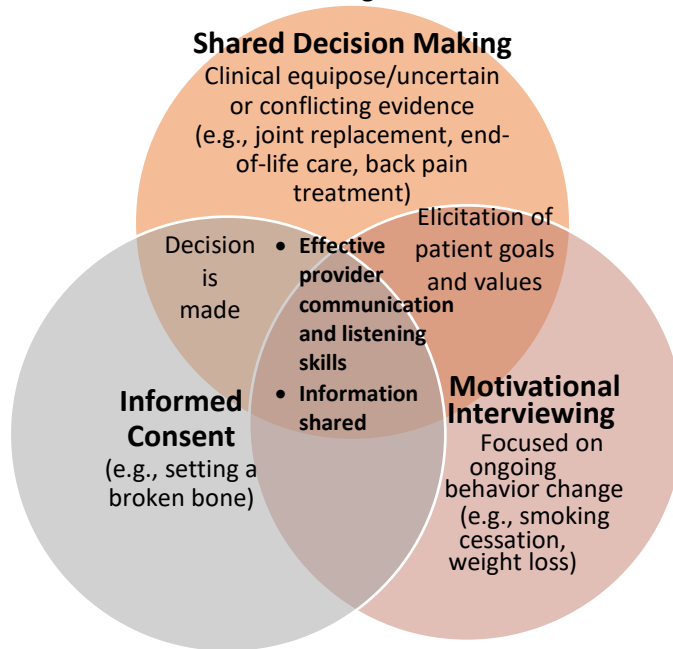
Shared Decision Making
Clinical equipose/uncertain or conflicting evidence (e.g., joint replacement, end-of-life care, back pain treatment)

Decision is made

- Effective provider communication and listening skills
- Information shared

Elicitation of patient goals and values

Informed Consent
(e.g., setting a broken bone)

Motivational Interviewing
Focused on ongoing behavior change (e.g., smoking cessation, weight loss)